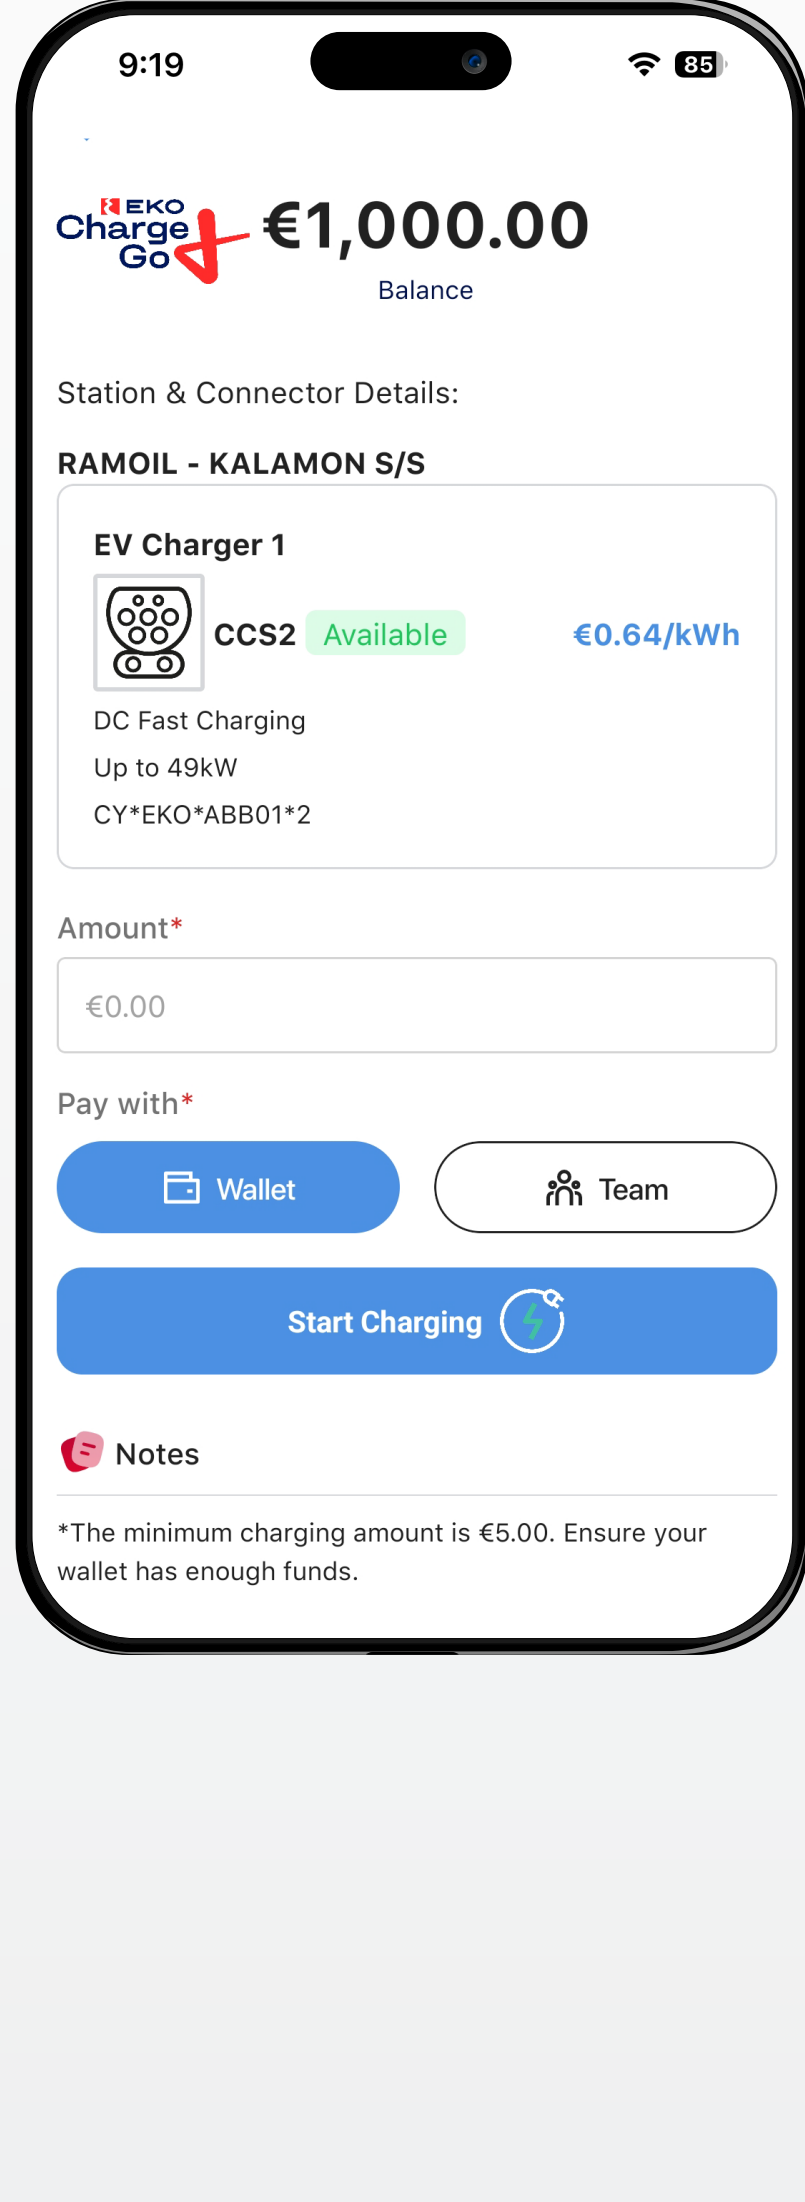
9:19

85

EKO Charge Go

€1,000.00

Balance

Station & Connector Details:

RAMOIL - KALAMON S/S

EV Charger 1

CCS2 Available €0.64/kWh

DC Fast Charging

Up to 49kW

CY*EKO*ABB01*2

Amount*

€0.00

Pay with*

Wallet

Team

Start Charging

Notes

*The minimum charging amount is €5.00. Ensure your wallet has enough funds.